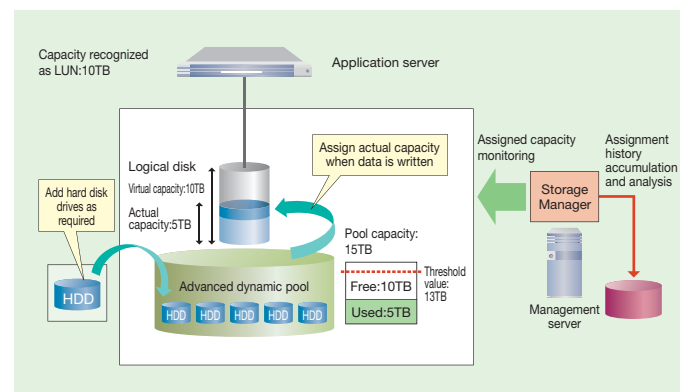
Capacity recognized as LUN:10TB

Application server

Logical disk

Virtual capacity:10TB

Actual capacity:5TB

Assign actual capacity when data is written

Add hard disk drives as required

HDD

Pool capacity: 15TB

Threshold value: 13TB

Free:10TB

Used:5TB

Advanced dynamic pool

HDD HDD HDD HDD HDD

Assigned capacity monitoring

Assignment history accumulation and analysis

Storage Manager

Management server